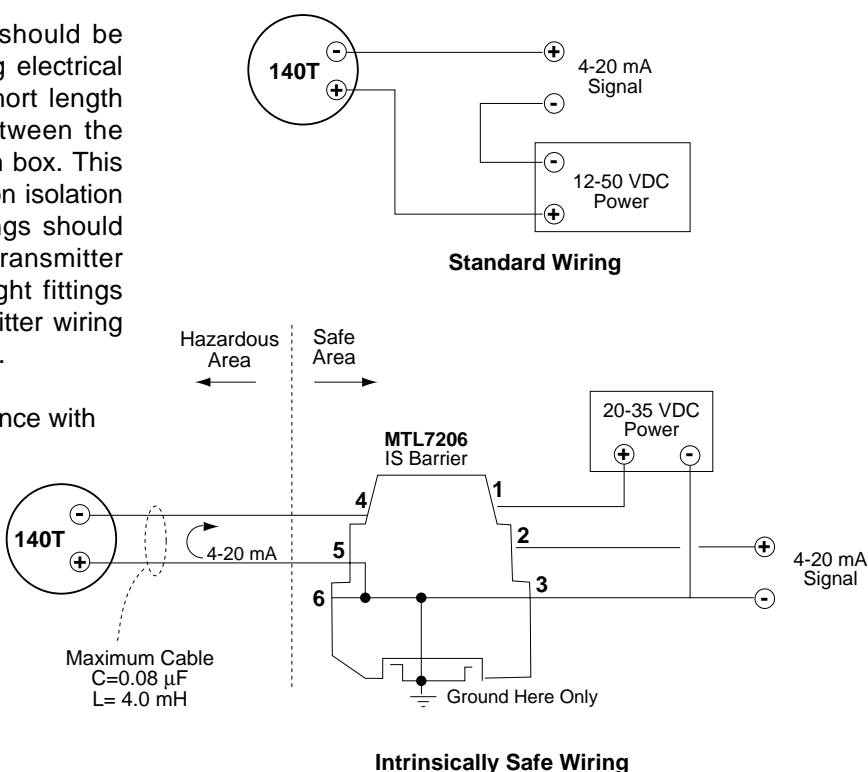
should be
g electrical
hort length
tween the
n box. This
on isolation
ngs should
ransmitter
ght fittings
itter wiring
.

nce with

140T
-
+
+
4-20 mA
Signal
-
-
12-50 VDC
Power
+

Standard Wiring

Hazardous
Area

Safe
Area

20-35 VDC
Power
+
-

MTL7206
IS Barrier

140T
-
+
4-20 mA
4
5
6
1
2
3
+
4-20 mA
Signal
-

Maximum Cable
C=0.08 μF
L= 4.0 mH

Ground Here Only

Intrinsically Safe Wiring